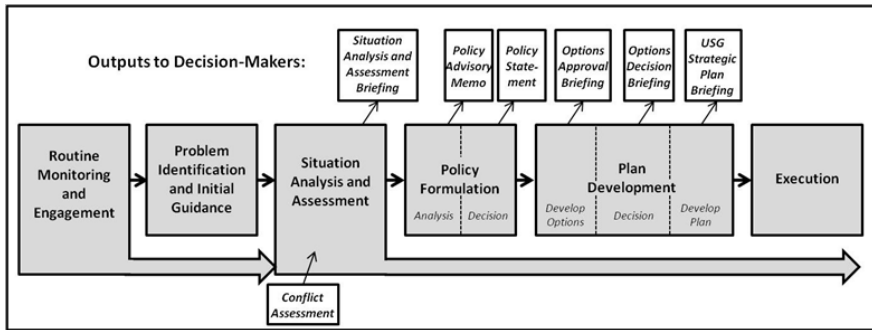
Outputs to Decision-Makers:

Situation Analysis and Assessment Briefing

Policy Advisory Memo

Policy Statement

Options Approval Briefing

Options Decision Briefing

USG Strategic Plan Briefing

Routine Monitoring and Engagement

Problem Identification and Initial Guidance

Situation Analysis and Assessment

Policy Formulation

Analysis

Decision

Plan Development

Develop Options

Decision

Develop Plan

Execution

Conflict Assessment